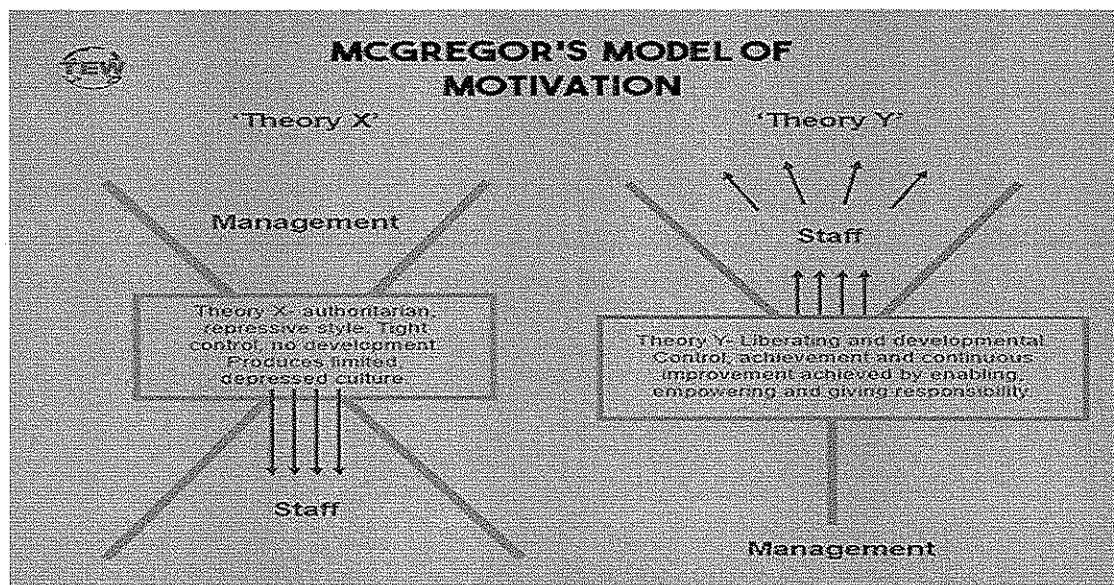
TEW

MCGREGOR'S MODEL OF MOTIVATION

'Theory X'

Management

Theory X- authoritarian, repressive style. Tight control, no development. Produces limited, depressed culture

Staff

'Theory Y'

Staff

Theory Y- Liberating and developmental. Control, achievement and continuous improvement achieved by enabling, empowering and giving responsibility.

Management